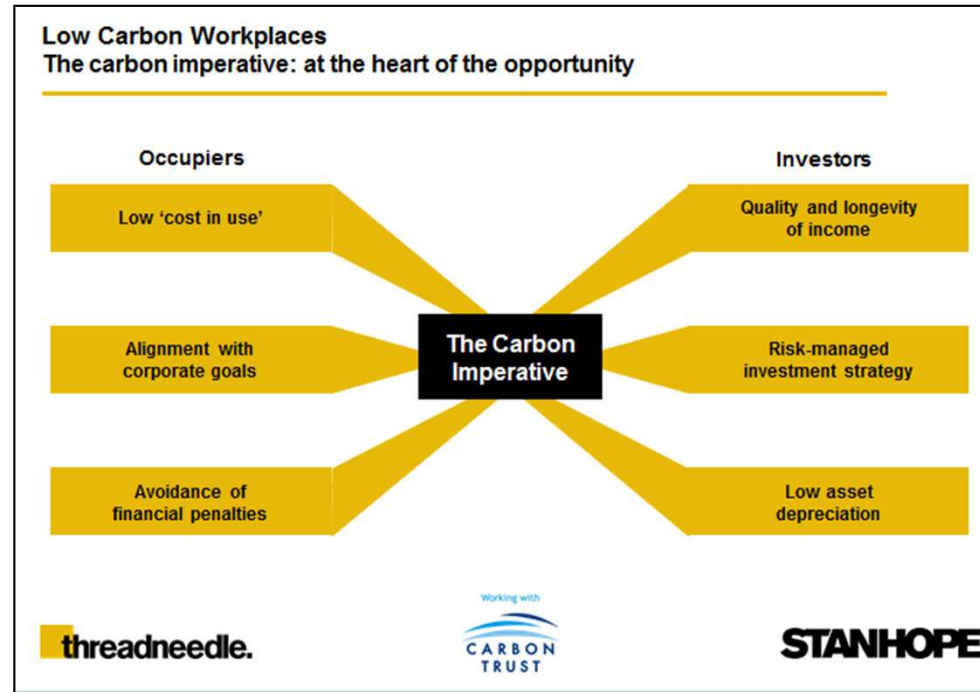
Low Carbon Workplaces
The carbon imperative: at the heart of the opportunity

Occupiers

Low ‘cost in use’

Alignment with corporate goals

Avoidance of financial penalties

Investors

Quality and longevity of income

Risk-managed investment strategy

Low asset depreciation

The Carbon Imperative

threadneedle.

Working with
CARBON TRUST

STANHOPE